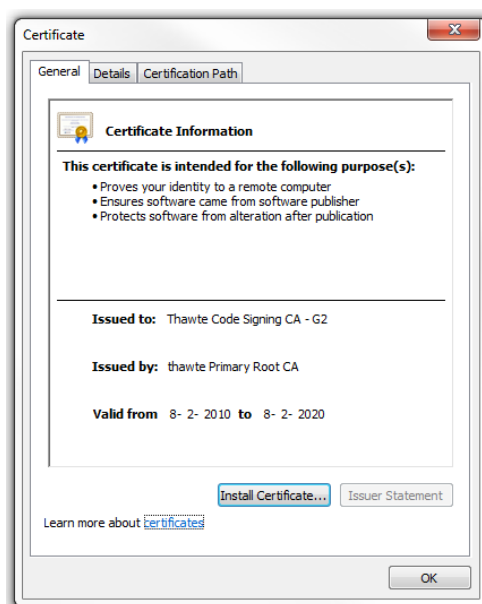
Certificate

General | Details | Certification Path

Certificate Information

This certificate is intended for the following purpose(s):

• Proves your identity to a remote computer
• Ensures software came from software publisher
• Protects software from alteration after publication

Issued to: Thawte Code Signing CA - G2

Issued by: thawte Primary Root CA

Valid from 8- 2- 2010 to 8- 2- 2020

Install Certificate... | Issuer Statement

Learn more about certificates

OK